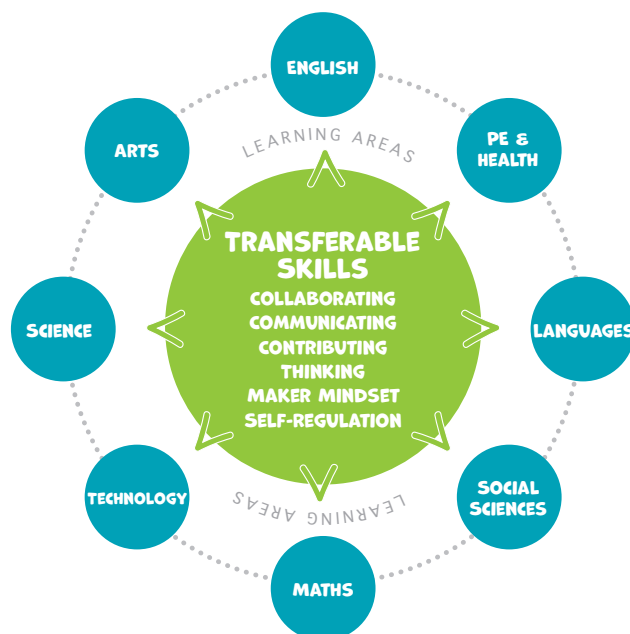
ENGLISH

ARTS

PE & HEALTH

LEARNING AREAS

TRANSFERABLE SKILLS

COLLABORATING
COMMUNICATING
CONTRIBUTING
THINKING
MAKER MINDSET
SELF-REGULATION

SCIENCE

LANGUAGES

LEARNING AREAS

TECHNOLOGY

SOCIAL SCIENCES

MATHS